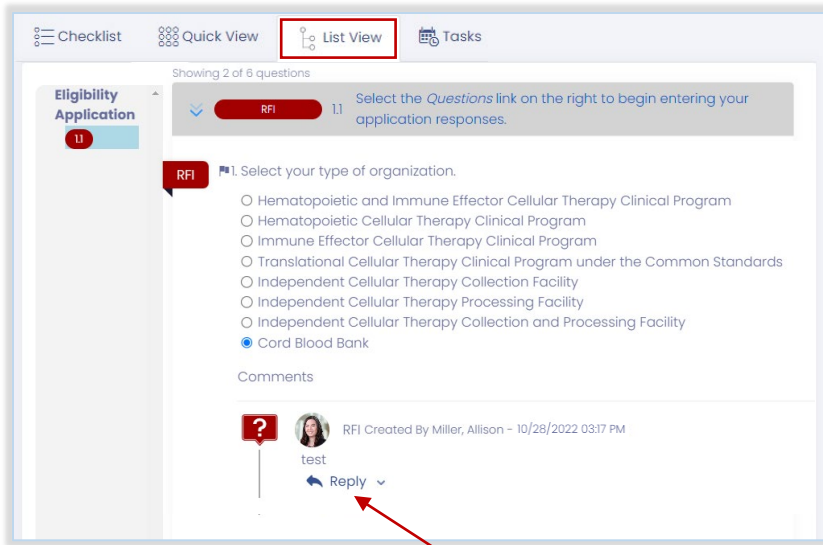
Checklist Quick View List View Tasks

Showing 2 of 6 questions

Eligibility Application

1.1

RFI 1.1 Select the *Questions* link on the right to begin entering your application responses.

RFI

1. Select your type of organization.

○ Hematopoietic and Immune Effector Cellular Therapy Clinical Program
○ Hematopoietic Cellular Therapy Clinical Program
○ Immune Effector Cellular Therapy Clinical Program
○ Translational Cellular Therapy Clinical Program under the Common Standards
○ Independent Cellular Therapy Collection Facility
○ Independent Cellular Therapy Processing Facility
○ Independent Cellular Therapy Collection and Processing Facility
◉ Cord Blood Bank

Comments

?

RFI Created By Miller, Allison - 10/28/2022 03:17 PM

test

Reply